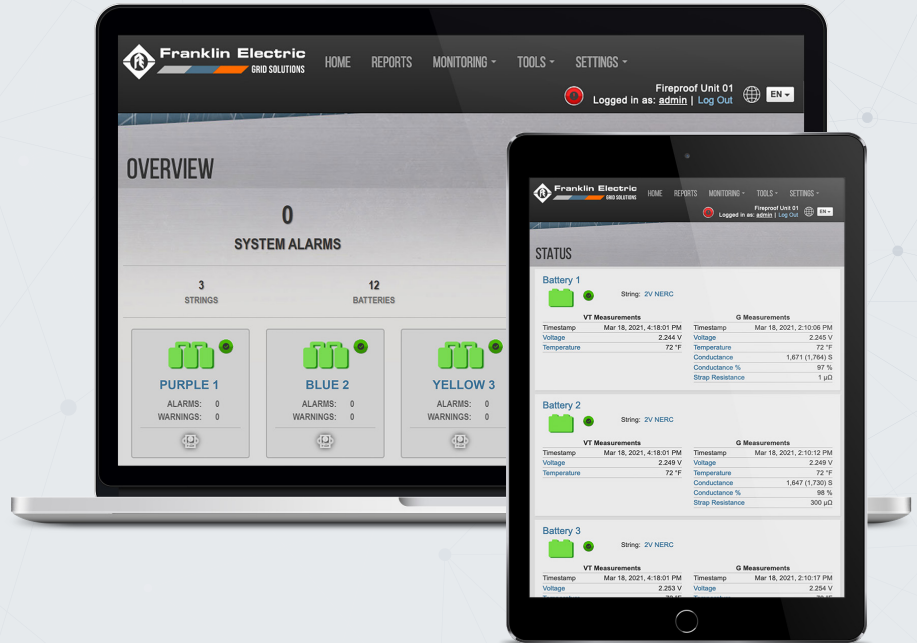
Franklin Electric
GRID SOLUTIONS

HOME REPORTS MONITORING TOOLS SETTINGS

Fireproof Unit 01
Logged in as: admin | Log Out

EN

OVERVIEW

0
SYSTEM ALARMS

3
STRINGS

12
BATTERIES

PURPLE 1
ALARMS: 0
WARNINGS: 0

BLUE 2
ALARMS: 0
WARNINGS: 0

YELLOW 3
ALARMS: 0
WARNINGS: 0

Franklin Electric
GRID SOLUTIONS

HOME REPORTS MONITORING TOOLS SETTINGS

Fireproof Unit 01
Logged in as: admin | Log Out

EN

STATUS

Battery 1

String: 2V NERC

VT Measurements

| Timestamp | Mar 18, 2021, 4:18:01 PM |
|---|---|
| Voltage | 2.244 V |
| Temperature | 72 °F |

G Measurements

| Timestamp | Mar 18, 2021, 2:10:06 PM |
|---|---|
| Voltage | 2.245 V |
| Temperature | 72 °F |
| Conductance | 1,671 (1,764) S |
| Conductance % | 97 % |
| Strap Resistance | 1 µΩ |

Battery 2

String: 2V NERC

VT Measurements

| Timestamp | Mar 18, 2021, 4:18:01 PM |
|---|---|
| Voltage | 2.249 V |
| Temperature | 72 °F |

G Measurements

| Timestamp | Mar 18, 2021, 2:10:12 PM |
|---|---|
| Voltage | 2.249 V |
| Temperature | 72 °F |
| Conductance | 1,647 (1,730) S |
| Conductance % | 98 % |
| Strap Resistance | 300 µΩ |

Battery 3

String: 2V NERC

VT Measurements

| Timestamp | Mar 18, 2021, 4:18:01 PM |
|---|---|
| Voltage | 2.253 V |
| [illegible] | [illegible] |

G Measurements

| Timestamp | Mar 18, 2021, 2:10:17 PM |
|---|---|
| Voltage | 2.254 V |
| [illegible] | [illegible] |